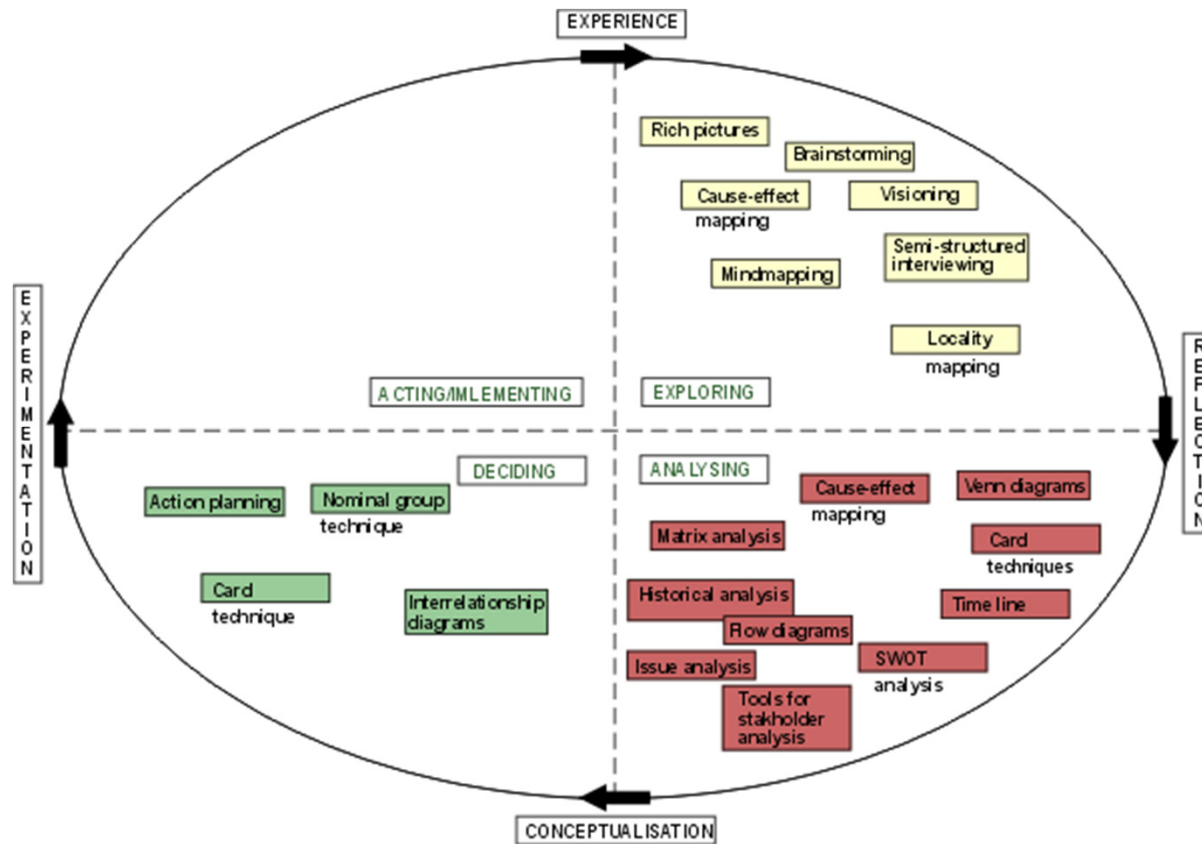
EXPERIENCE

Rich pictures

Brainstorming

Cause-effect mapping

Visioning

Semi-structured interviewing

Mindmapping

Locality mapping

EXPERIMENTATION

REFLECTION

ACTING/IMLEMENTING

EXPLORING

DECIDING

ANALYSING

Action planning

Nominal group technique

Card technique

Interrelationship diagrams

Cause-effect mapping

Venn diagrams

Matrix analysis

Card techniques

Historical analysis

Time line

Flow diagrams

Issue analysis

SWOT analysis

Tools for stakholder analysis

CONCEPTUALISATION